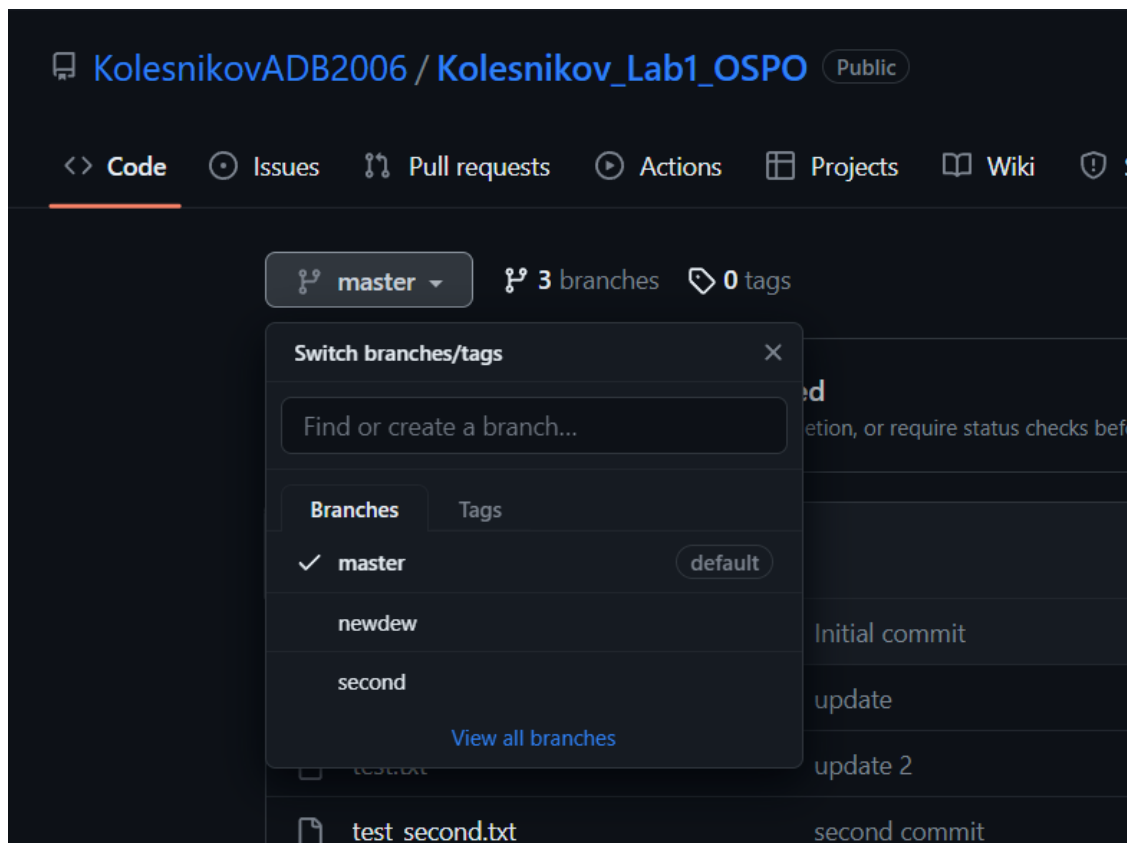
KolesnikovADB2006 / Kolesnikov_Lab1_OSPO Public

<> Code Issues Pull requests Actions Projects Wiki

master 3 branches 0 tags

Switch branches/tags

Find or create a branch...

Branches Tags

master default

newdew

second

View all branches

ed

etion, or require status checks bef

Initial commit

update

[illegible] update 2

test_second.txt second commit